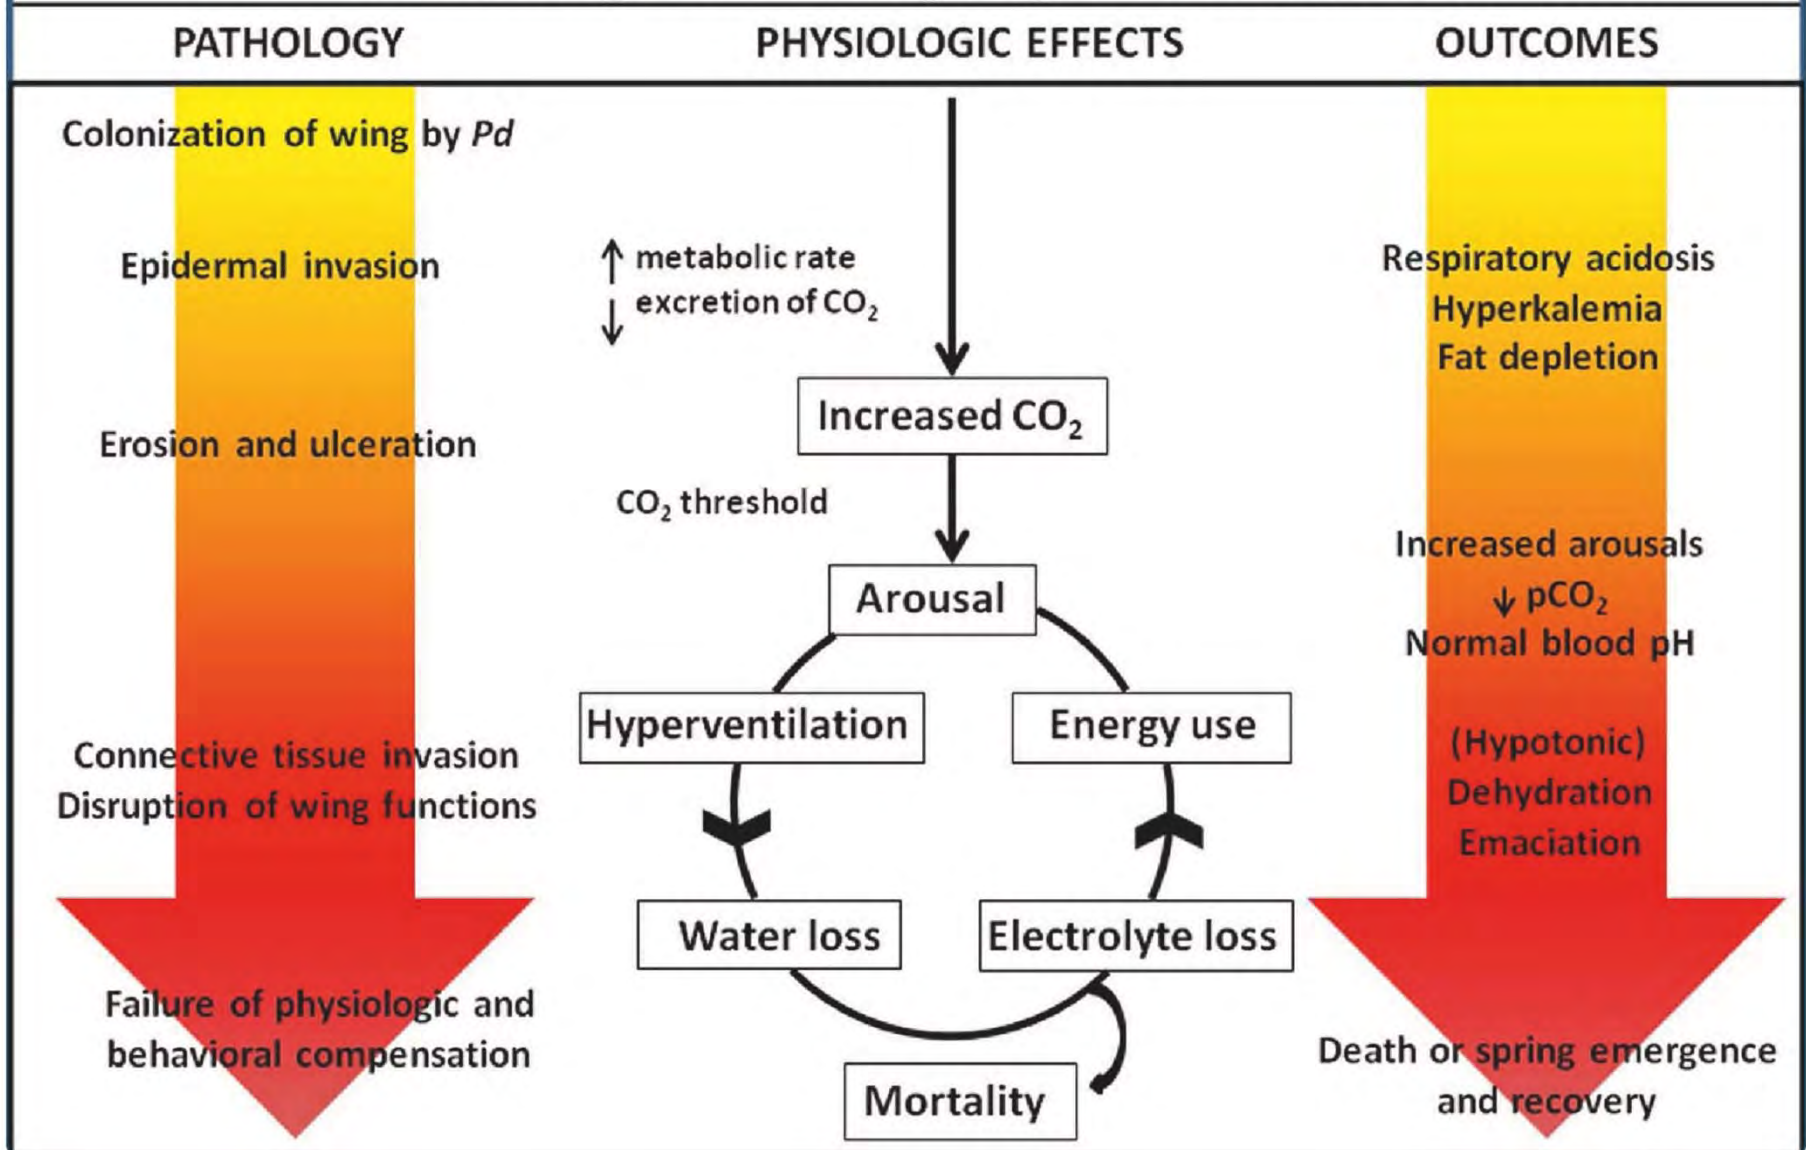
PATHOLOGY

PHYSIOLOGIC EFFECTS

OUTCOMES

Colonization of wing by *Pd*

Epidermal invasion

Erosion and ulceration

Connective tissue invasion
Disruption of wing functions

Failure of physiologic and behavioral compensation

↑ metabolic rate
↓ excretion of $CO_2$

Increased $CO_2$

$CO_2$ threshold

Arousal

Hyperventilation

Energy use

Water loss

Electrolyte loss

Mortality

Respiratory acidosis
Hyperkalemia
Fat depletion

Increased arousals
↓ $pCO_2$
Normal blood pH

(Hypotonic)
Dehydration
Emaciation

Death or spring emergence and recovery